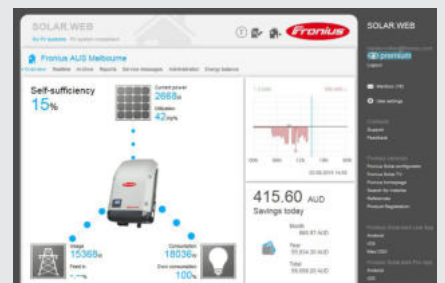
SOLAR.WEB

Fronius

Fronius AUS Melbourne

Overview Realtime Archive Reports Service messages Administration Energy balance

Self-sufficiency
15%

Current power
2668W

Utilization
42%

Usage
15368W

Feed in
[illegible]

Consumption
18036W

Own consumption
100%

415.60 AUD
Savings today

Month
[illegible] AUD

Year
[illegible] AUD

Total
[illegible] AUD

SOLAR.WEB

premium

Logout

User settings

Contacts
Support
Feedback

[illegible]
Fronius Solar.configurator
Fronius Solar.TV
Fronius homepage
Search for installers
References
Product Registration

Android
iOS
Win CE

Android
iOS